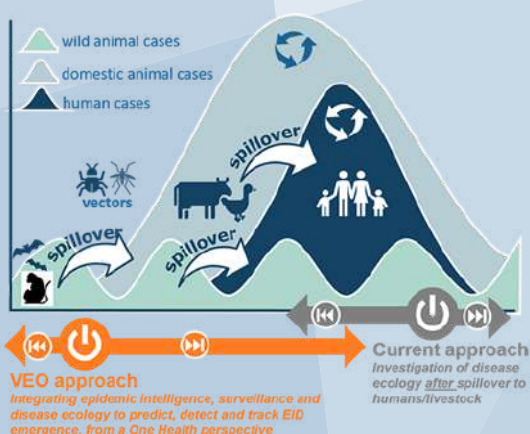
wild animal cases
domestic animal cases
human cases

vectors

spillover
spillover
spillover

VEO approach
Integrating epidemic intelligence, surveillance and disease ecology to predict, detect and track EID emergence, from a One Health perspective

Current approach
Investigation of disease ecology after spillover to humans/livestock